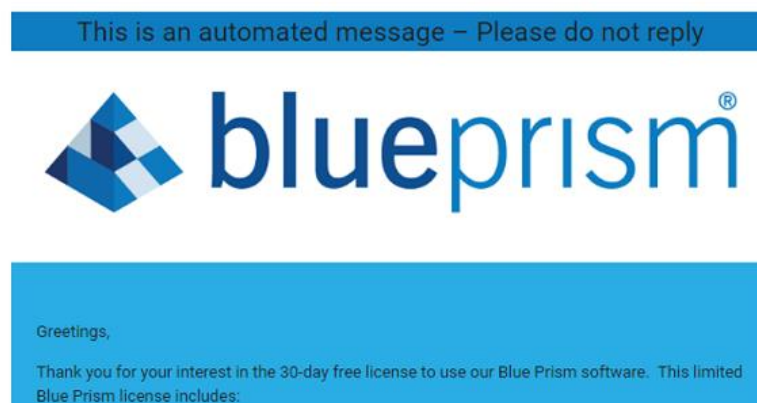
This is an automated message – Please do not reply

blueprism®

Greetings,

Thank you for your interest in the 30-day free license to use our Blue Prism software. This limited Blue Prism license includes: